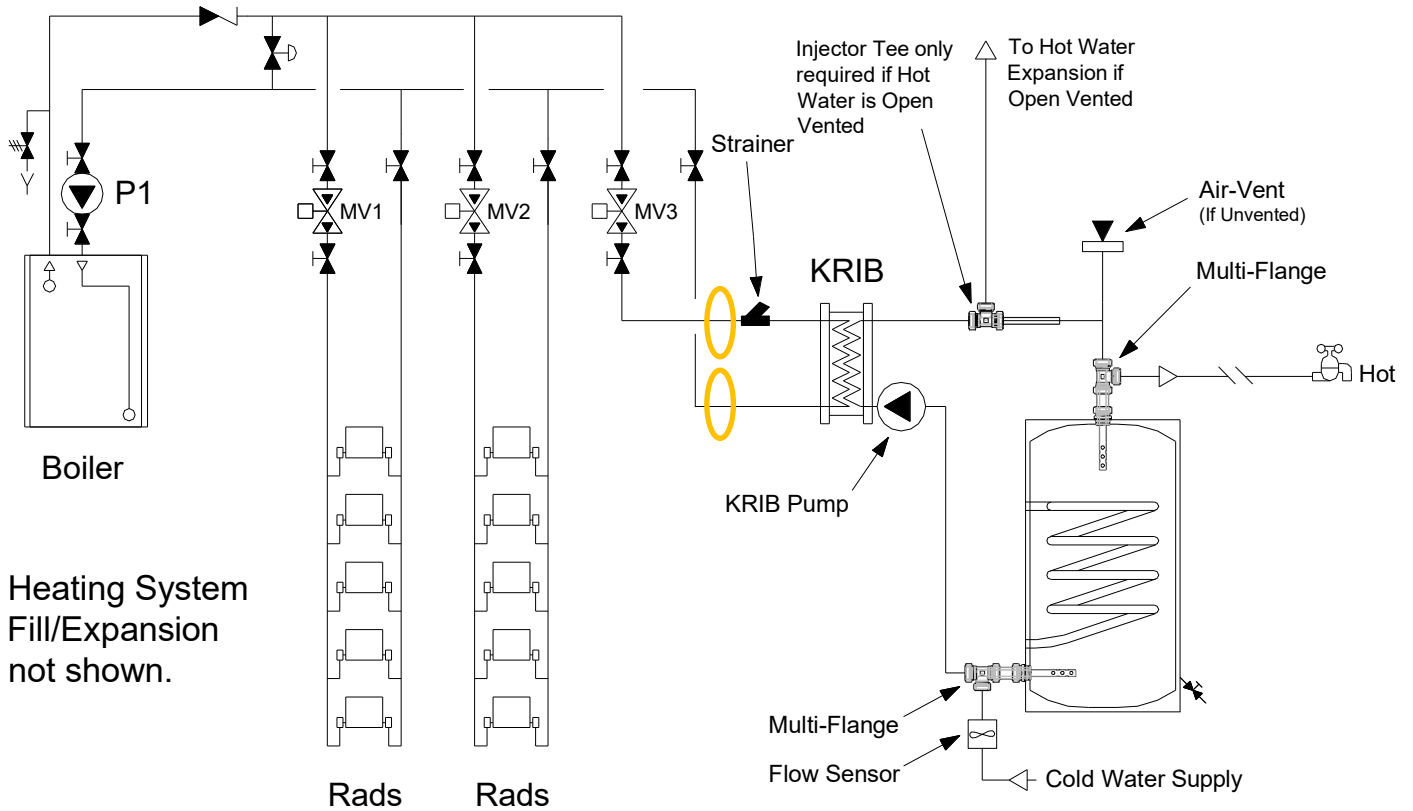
P1

Boiler

MV1

MV2

MV3

Strainer

Injector Tee only required if Hot Water is Open Vented

To Hot Water Expansion if Open Vented

Air-Vent (If Unvented)

KRIB

Multi-Flange

Hot

KRIB Pump

Heating System Fill/Expansion not shown.

Multi-Flange

Flow Sensor

Cold Water Supply

Rads

Rads